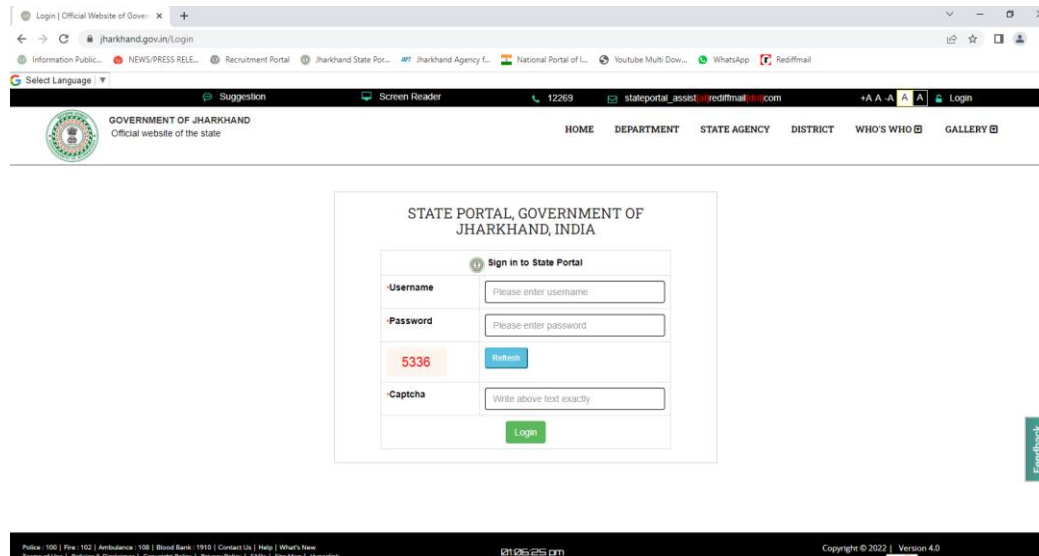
Login | Official Website of Gover ×  +

jharkhand.gov.in/Login

Information Public... NEWS/PRESS RELE... Recruitment Portal Jharkhand State Por... Jharkhand Agency f... National Portal of I... Youtube Multi Dow... WhatsApp Rediffmail

Select Language ▼

Suggestion  Screen Reader  12269  stateportal_assist[at]rediffmail[dot]com  +A A -A A A  Login

GOVERNMENT OF JHARKHAND
Official website of the state

HOME  DEPARTMENT  STATE AGENCY  DISTRICT  WHO'S WHO  GALLERY

STATE PORTAL, GOVERNMENT OF JHARKHAND, INDIA

Sign in to State Portal

| *Username | Please enter username |
|---|---|
| *Password | Please enter password |
| 5336 | Refresh |
| *Captcha | Write above text exactly |
| | Login |

Feedback

Police : 100 | Fire : 102 | Ambulance : 108 | Blood Bank : 1910 | Contact Us | Help | What's New

01:06:25 pm

Copyright © 2022 | Version 4.0